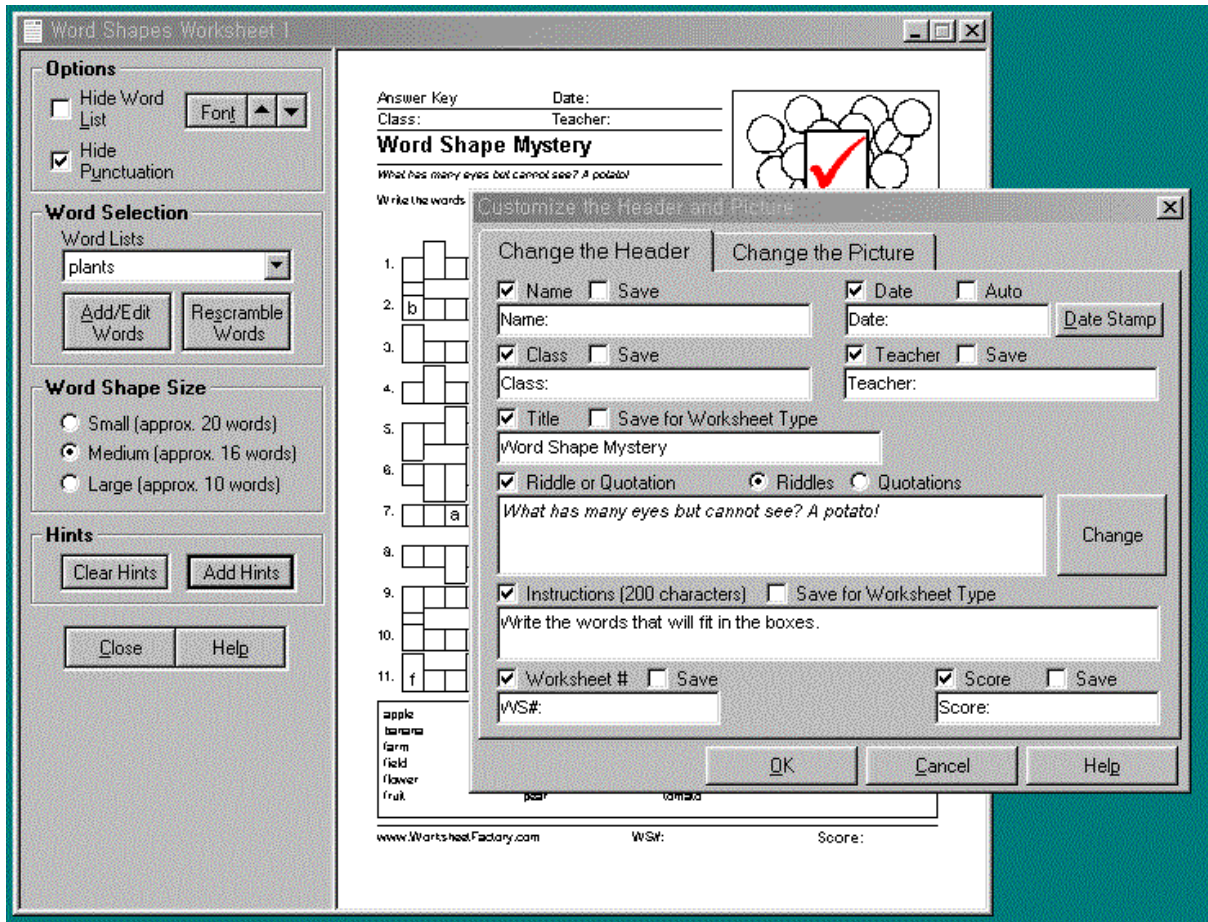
Word Shapes Worksheet 1

Options
Hide Word List
Font
Hide Punctuation

Word Selection
Word Lists
plants
Add/Edit Words
Rescramble Words

Word Shape Size
Small (approx. 20 words)
Medium (approx. 16 words)
Large (approx. 10 words)

Hints
Clear Hints
Add Hints

Close
Help

Answer Key
Date:
Class:
Teacher:
Word Shape Mystery
What has many eyes but cannot see? A potato!
Write the words

1.
2. b
3.
4.
5.
6.
7. a
8.
9.
10.
11. f

apple
banana
farm
field
flower
fruit
pear
tomato

www.WorksheetFactory.com
WS#:
Score:

Customize the Header and Picture
Change the Header
Change the Picture
Name
Save
Name:
Date
Auto
Date:
Date Stamp
Class
Save
Class:
Teacher
Save
Teacher:
Title
Save for Worksheet Type
Word Shape Mystery
Riddle or Quotation
Riddles
Quotations
What has many eyes but cannot see? A potato!
Change
Instructions (200 characters)
Save for Worksheet Type
Write the words that will fit in the boxes.
Worksheet #
Save
WS#:
Score
Save
Score:
OK
Cancel
Help